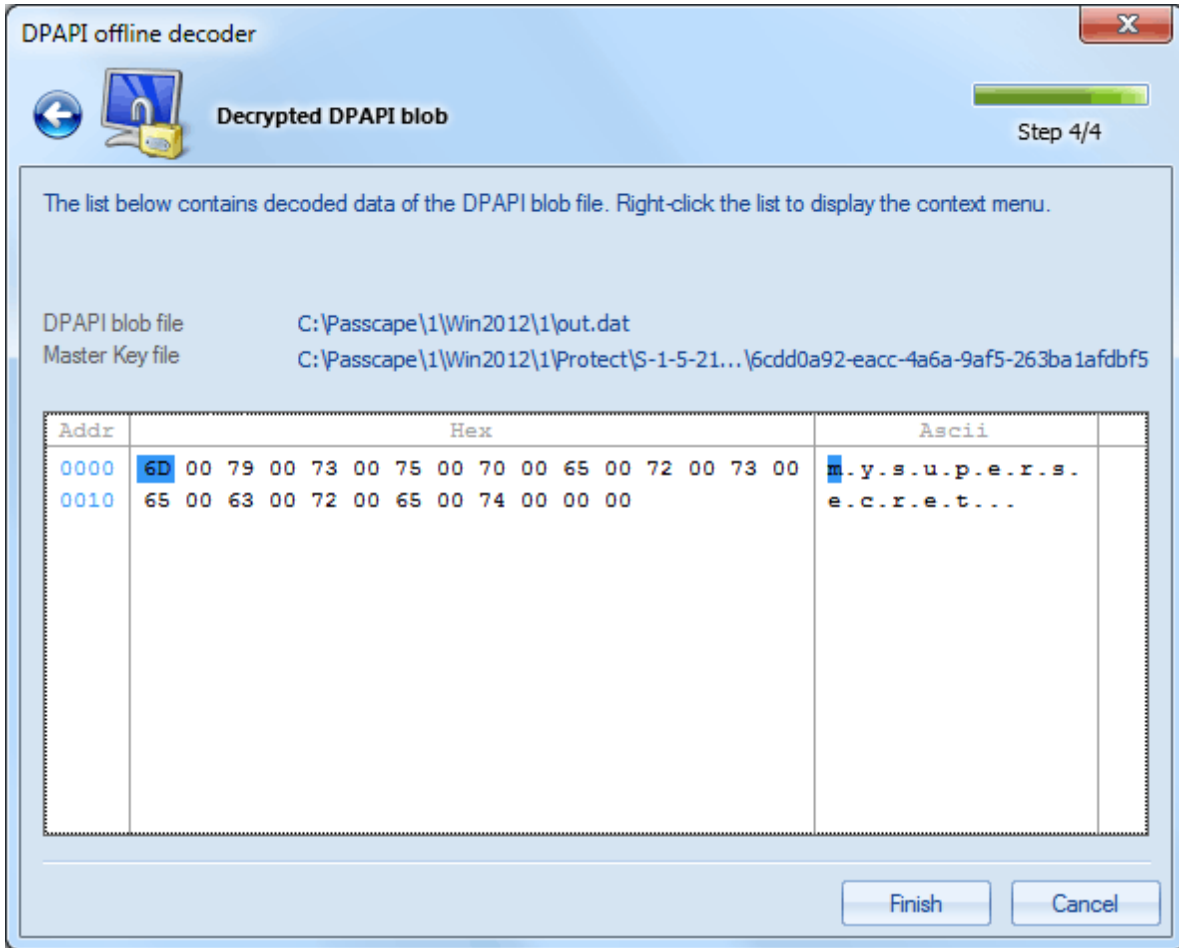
DPAPI offline decoder

Decrypted DPAPI blob

Step 4/4

The list below contains decoded data of the DPAPI blob file. Right-click the list to display the context menu.

DPAPI blob file C:\Passcape\1\Win2012\1\out.dat
Master Key file C:\Passcape\1\Win2012\1\Protect\S-1-5-21...\6cdd0a92-eacc-4a6a-9af5-263ba1afdbf5

| Addr | Hex | Ascii |
|---|---|---|
| 0000 | 6D 00 79 00 73 00 75 00 70 00 65 00 72 00 73 00 | m.y.s.u.p.e.r.s. |
| 0010 | 65 00 63 00 72 00 65 00 74 00 00 00 | e.c.r.e.t... |

Finish Cancel